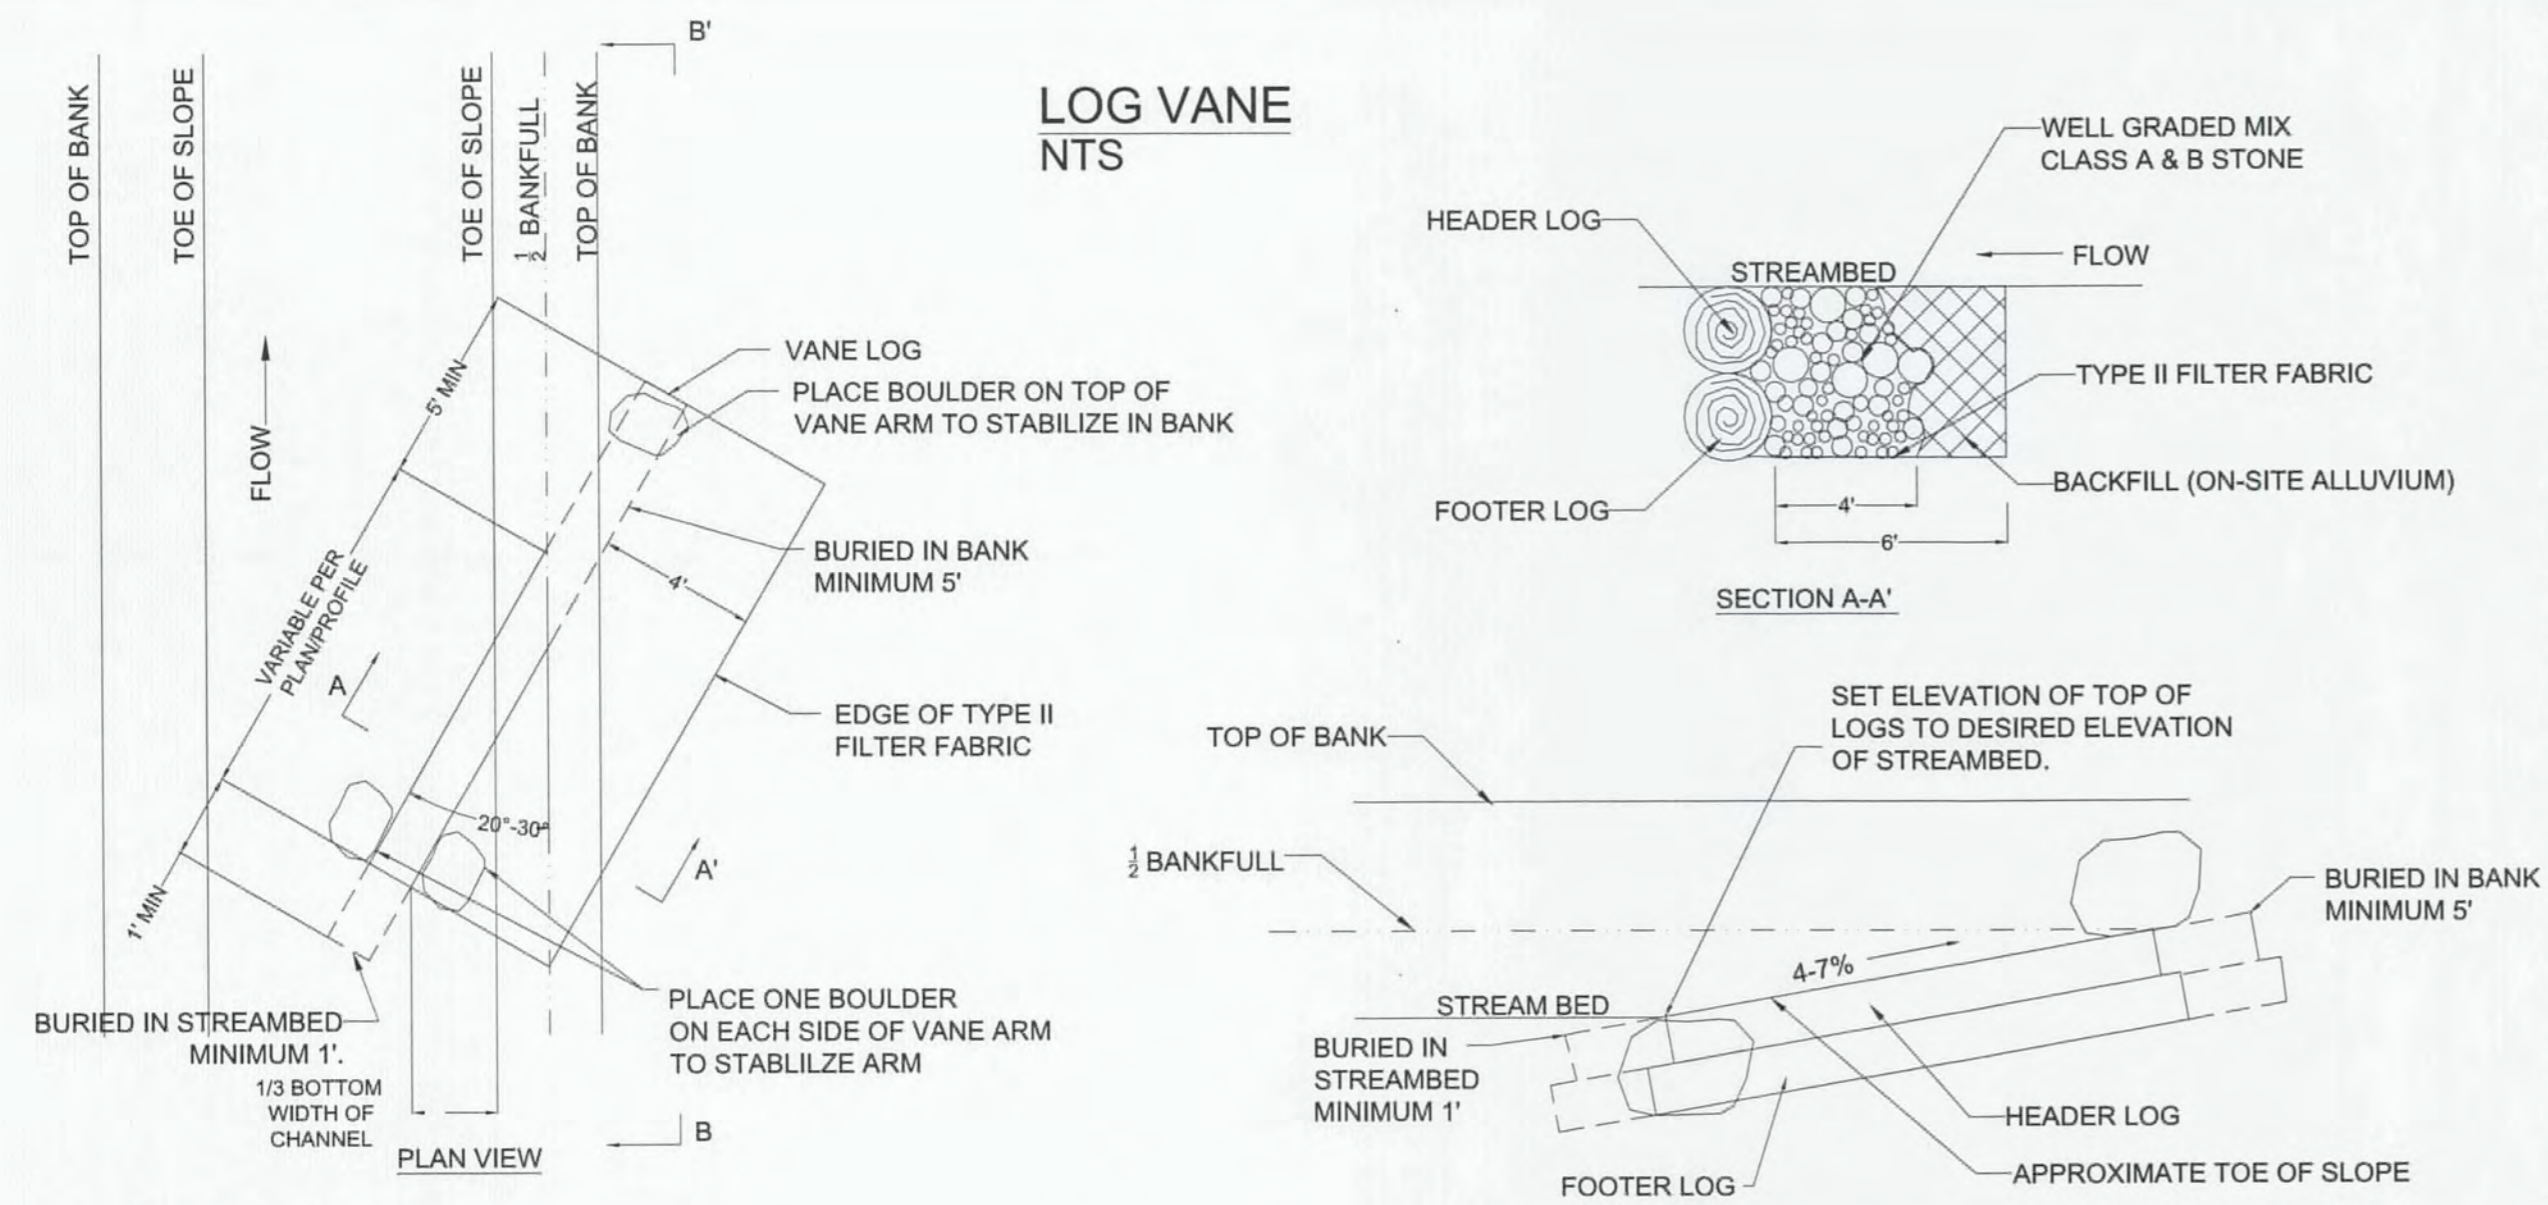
LOG VANE
NTS

TOP OF BANK
TOE OF SLOPE
TOE OF SLOPE
$\frac{1}{2}$ BANKFULL
TOP OF BANK

B'

FLOW

5' MIN

VANE LOG

PLACE BOULDER ON TOP OF VANE ARM TO STABILIZE IN BANK

BURIED IN BANK MINIMUM 5'

4'

VARIABLE PER PLAN/PROFILE

A

EDGE OF TYPE II FILTER FABRIC

20°-30°

A'

1' MIN

PLACE ONE BOULDER ON EACH SIDE OF VANE ARM TO STABLILZE ARM

BURIED IN STREAMBED MINIMUM 1'.

1/3 BOTTOM WIDTH OF CHANNEL

B

PLAN VIEW

WELL GRADED MIX CLASS A & B STONE

HEADER LOG

STREAMBED

FLOW

TYPE II FILTER FABRIC

BACKFILL (ON-SITE ALLUVIUM)

FOOTER LOG

4'

6'

SECTION A-A'

SET ELEVATION OF TOP OF LOGS TO DESIRED ELEVATION OF STREAMBED.

TOP OF BANK

$\frac{1}{2}$ BANKFULL

BURIED IN BANK MINIMUM 5'

4-7%

STREAM BED

BURIED IN STREAMBED MINIMUM 1'

HEADER LOG

APPROXIMATE TOE OF SLOPE

FOOTER LOG